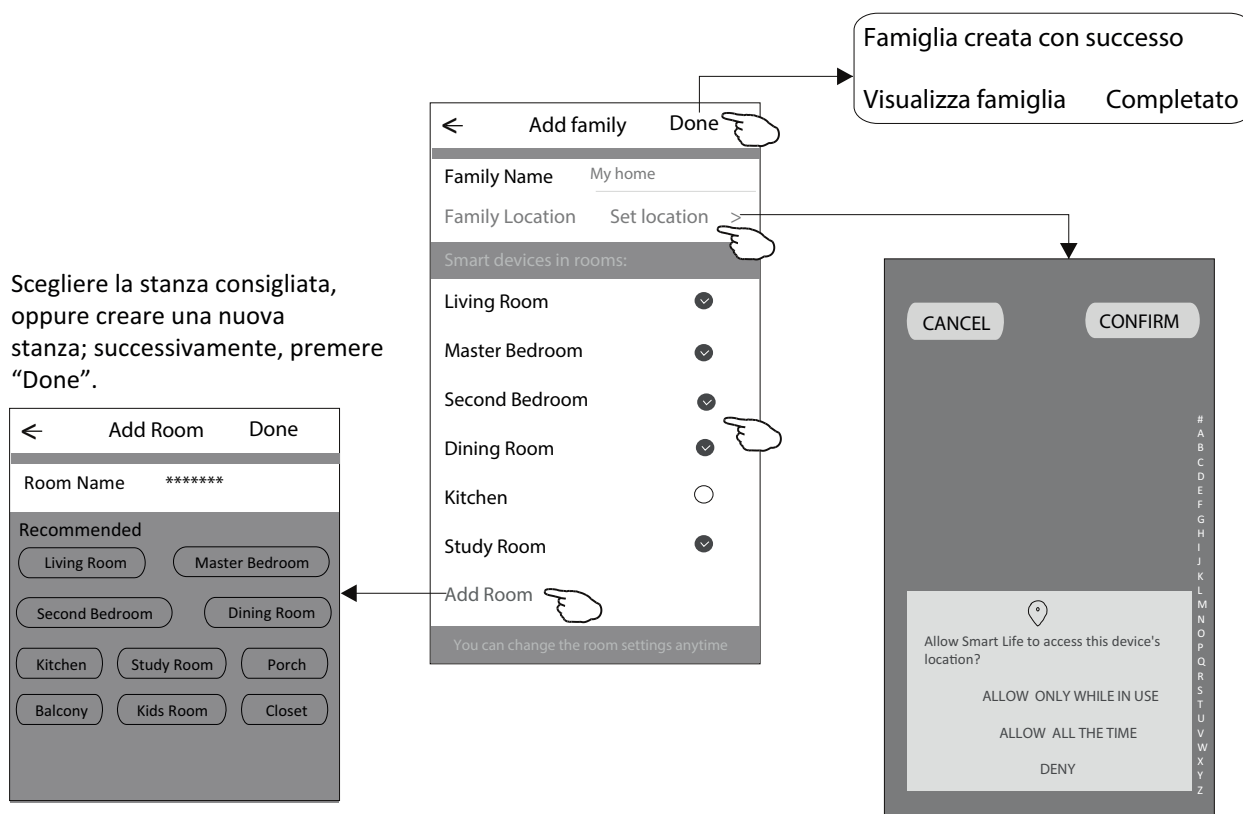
Famiglia creata con successo

Visualizza famiglia Completato

Add family Done

Family Name My home

Family Location Set location >

Smart devices in rooms:

Living Room

Master Bedroom

Second Bedroom

Dining Room

Kitchen

Study Room

Add Room

You can change the room settings anytime

Scegliere la stanza consigliata, oppure creare una nuova stanza; successivamente, premere “Done”.

Add Room Done

Room Name *******

Recommended

Living Room Master Bedroom

Second Bedroom Dining Room

Kitchen Study Room Porch

Balcony Kids Room Closet

CANCEL CONFIRM

# A B C D E F G H I J K L M N O P Q R S T U V W X Y Z

Allow Smart Life to access this device's location?

ALLOW ONLY WHILE IN USE

ALLOW ALL THE TIME

DENY